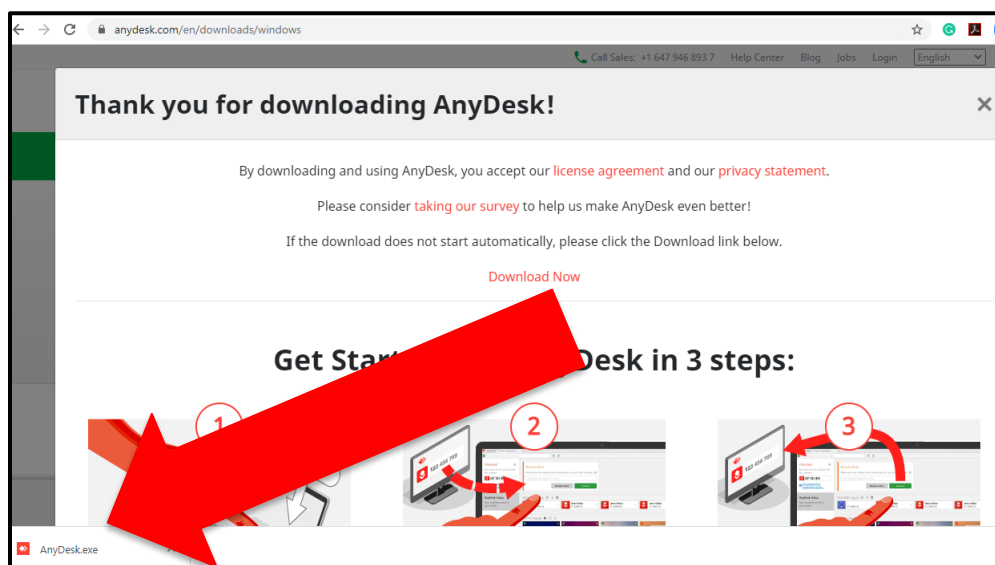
anydesk.com/en/downloads/windows

Call Sales: +1 647 946 893 7 Help Center Blog Jobs Login English

Thank you for downloading AnyDesk!

×

By downloading and using AnyDesk, you accept our license agreement and our privacy statement.

Please consider taking our survey to help us make AnyDesk even better!

If the download does not start automatically, please click the Download link below.

Download Now

Get Start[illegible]Desk in 3 steps:

1

2

3

AnyDesk.exe